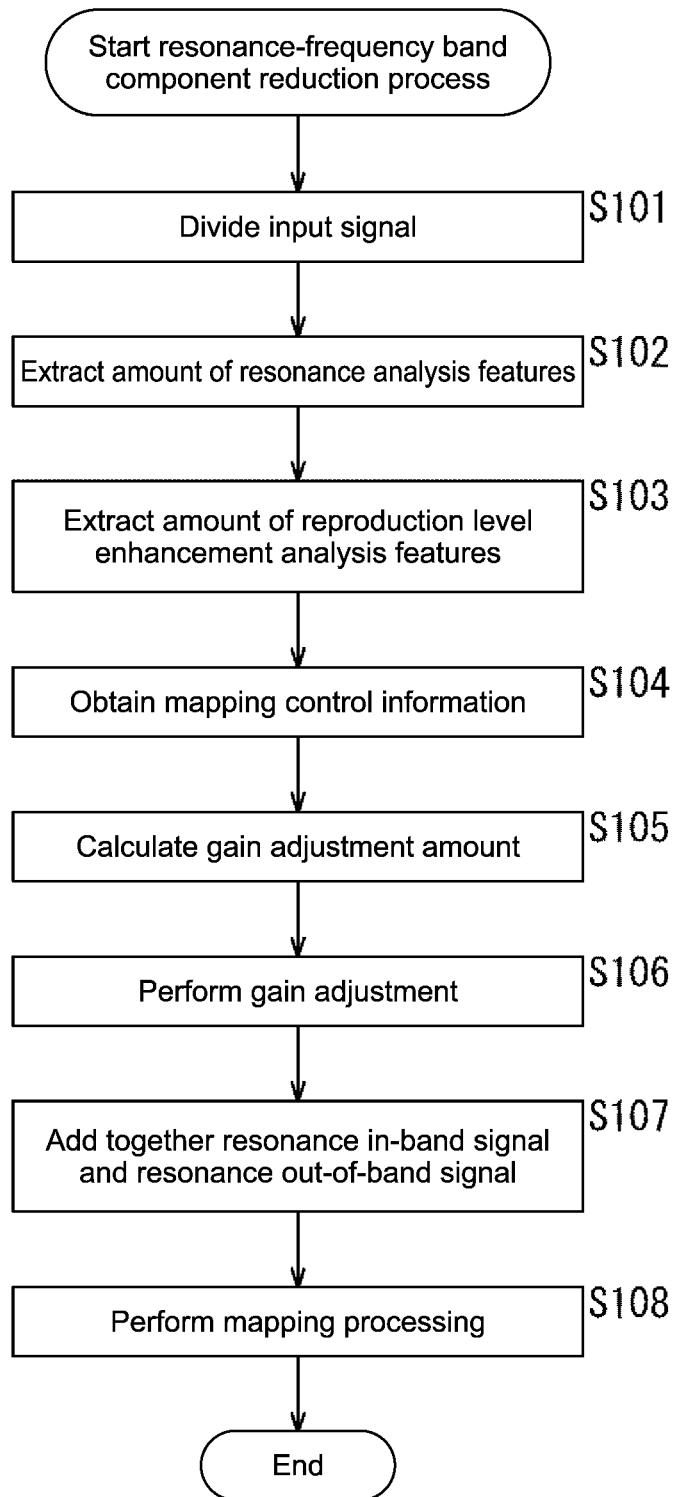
Start resonance-frequency band component reduction process

S101
Divide input signal

S102
Extract amount of resonance analysis features

S103
Extract amount of reproduction level enhancement analysis features

S104
Obtain mapping control information

S105
Calculate gain adjustment amount

S106
Perform gain adjustment

S107
Add together resonance in-band signal and resonance out-of-band signal

S108
Perform mapping processing

End